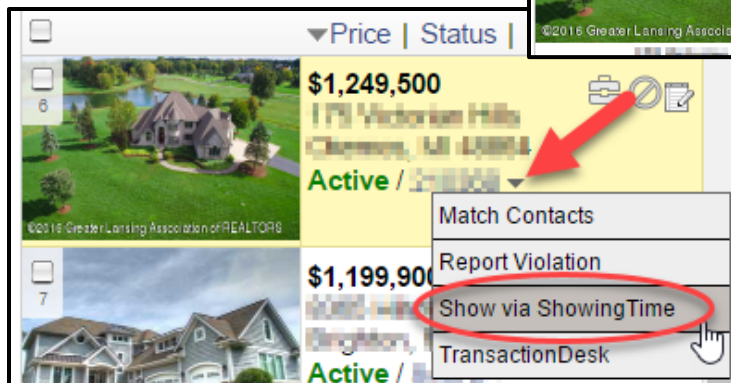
©2016 Greater Lansing Associa

Price | Status |

6

$1,249,500
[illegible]
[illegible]
Active / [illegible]

©2016 Greater Lansing Association of REALTORS

Match Contacts
Report Violation
Show via ShowingTime
TransactionDesk

7

$1,199,900
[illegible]
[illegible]
Active / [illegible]